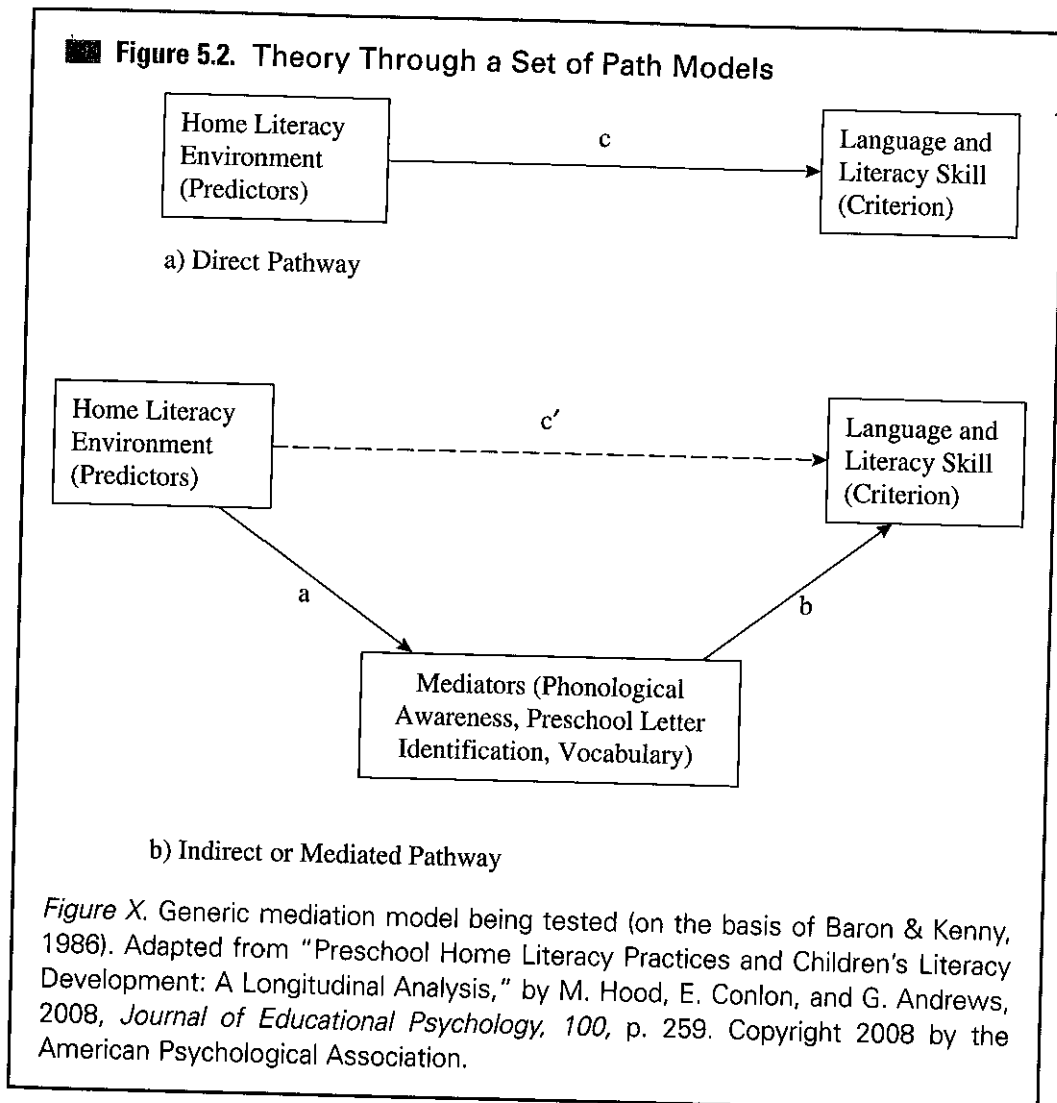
Figure 5.2. Theory Through a Set of Path Models

Home Literacy Environment (Predictors)

c

Language and Literacy Skill (Criterion)

a) Direct Pathway

Home Literacy Environment (Predictors)

c′

Language and Literacy Skill (Criterion)

a

b

Mediators (Phonological Awareness, Preschool Letter Identification, Vocabulary)

b) Indirect or Mediated Pathway

*Figure X.* Generic mediation model being tested (on the basis of Baron & Kenny, 1986). Adapted from "Preschool Home Literacy Practices and Children's Literacy Development: A Longitudinal Analysis," by M. Hood, E. Conlon, and G. Andrews, 2008, *Journal of Educational Psychology, 100,* p. 259. Copyright 2008 by the American Psychological Association.